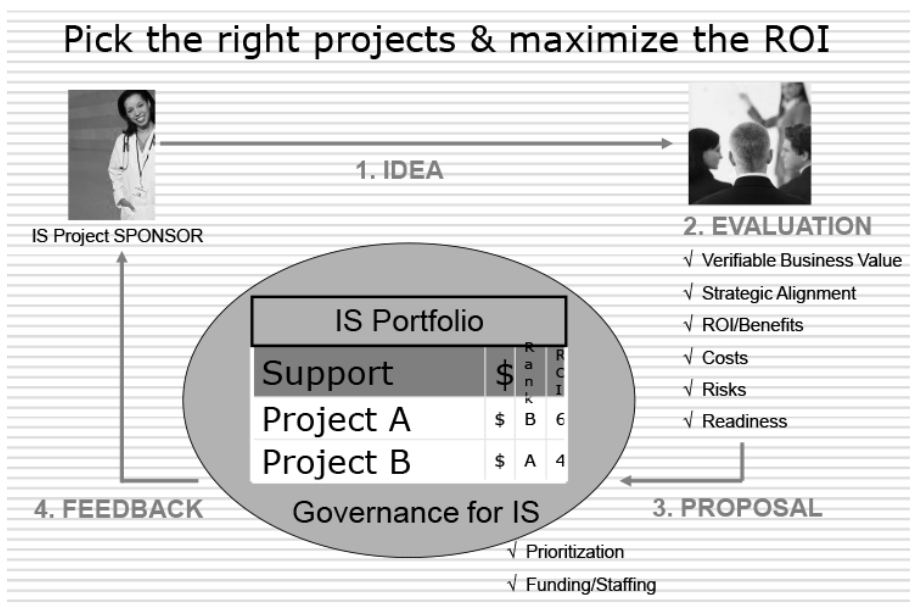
Pick the right projects & maximize the ROI

IS Project SPONSOR

1. IDEA

2. EVALUATION

√ Verifiable Business Value
√ Strategic Alignment
√ ROI/Benefits
√ Costs
√ Risks
√ Readiness

IS Portfolio

| Support | $ | Rank | ROI |
|---|---|---|---|
| Project A | $ | B | 6 |
| Project B | $ | A | 4 |

Governance for IS

4. FEEDBACK

3. PROPOSAL

√ Prioritization
√ Funding/Staffing